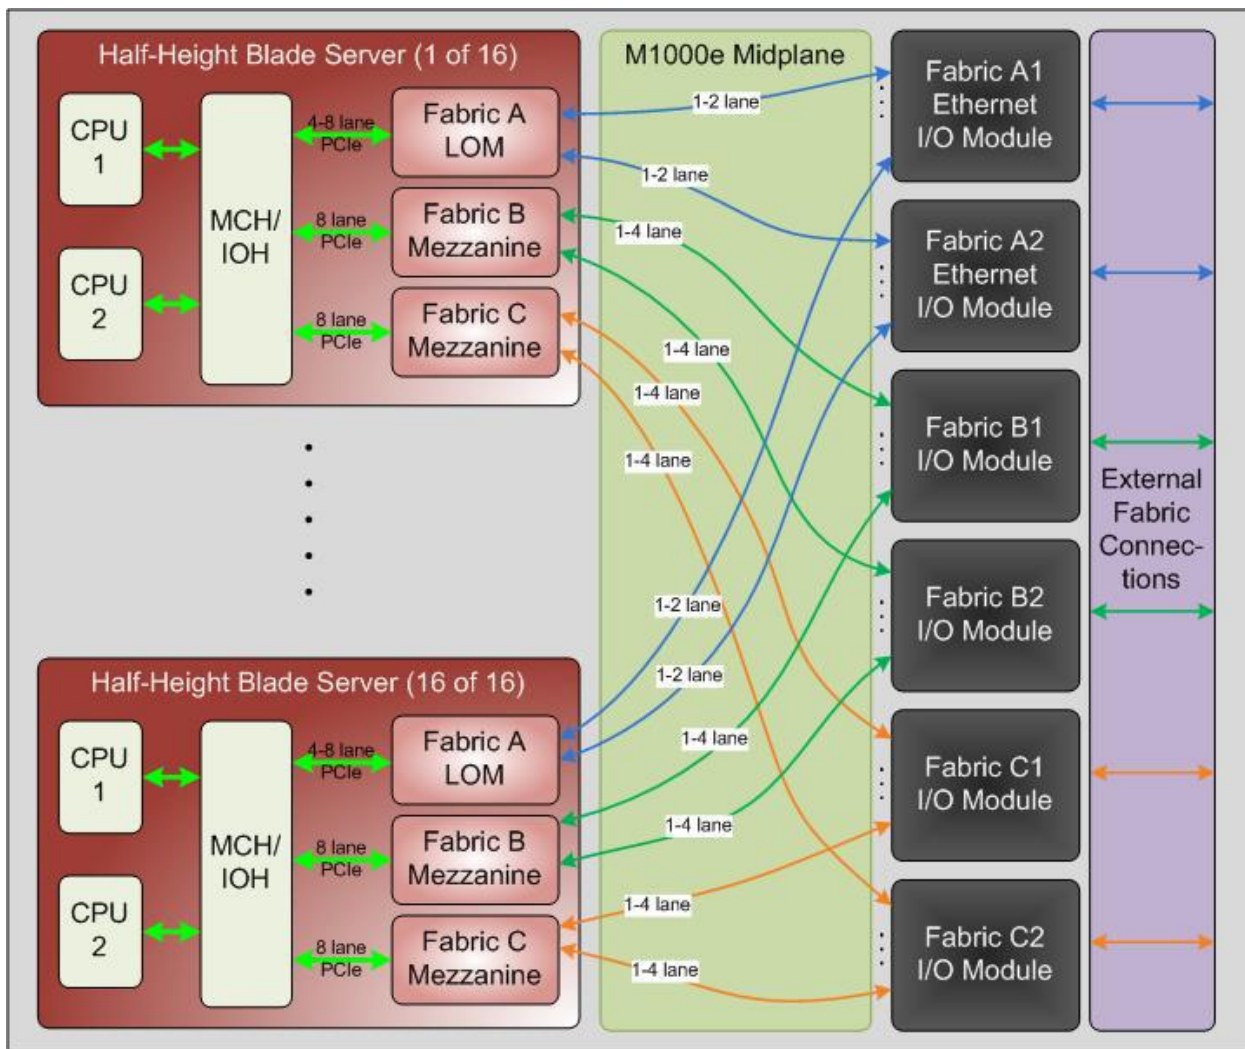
Half-Height Blade Server (1 of 16)

CPU 1

CPU 2

MCH/ IOH

4-8 lane PCIe

8 lane PCIe

8 lane PCIe

Fabric A LOM

Fabric B Mezzanine

Fabric C Mezzanine

M1000e Midplane

1-2 lane

1-2 lane

1-4 lane

1-4 lane

1-4 lane

1-4 lane

1-2 lane

1-2 lane

1-4 lane

1-4 lane

1-4 lane

1-4 lane

Half-Height Blade Server (16 of 16)

CPU 1

CPU 2

MCH/ IOH

4-8 lane PCIe

8 lane PCIe

8 lane PCIe

Fabric A LOM

Fabric B Mezzanine

Fabric C Mezzanine

Fabric A1 Ethernet I/O Module

Fabric A2 Ethernet I/O Module

Fabric B1 I/O Module

Fabric B2 I/O Module

Fabric C1 I/O Module

Fabric C2 I/O Module

External Fabric Connections